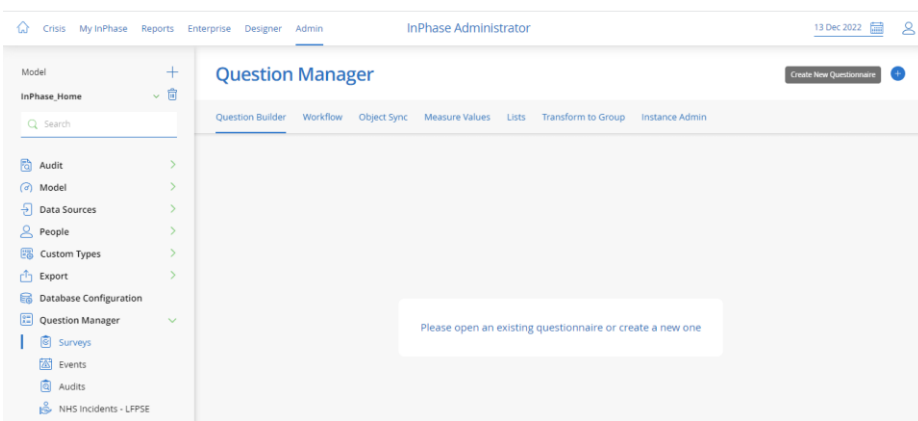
Crisis My InPhase Reports Enterprise Designer Admin

InPhase Administrator

13 Dec 2022

Model

InPhase_Home

Search

Audit

Model

Data Sources

People

Custom Types

Export

Database Configuration

Question Manager

Surveys

Events

Audits

NHS Incidents - LFPSE

Question Manager

Create New Questionnaire

Question Builder Workflow Object Sync Measure Values Lists Transform to Group Instance Admin

Please open an existing questionnaire or create a new one